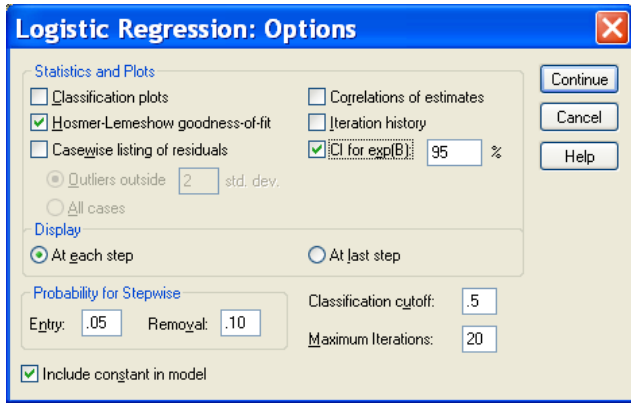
Logistic Regression: Options

Statistics and Plots

Classification plots

Hosmer-Lemeshow goodness-of-fit

Casewise listing of residuals

Outliers outside 2 std. dev.

All cases

Correlations of estimates

Iteration history

CI for exp(B): 95 %

Continue

Cancel

Help

Display

At each step

At last step

Probability for Stepwise

Entry: .05

Removal: .10

Classification cutoff: .5

Maximum Iterations: 20

Include constant in model